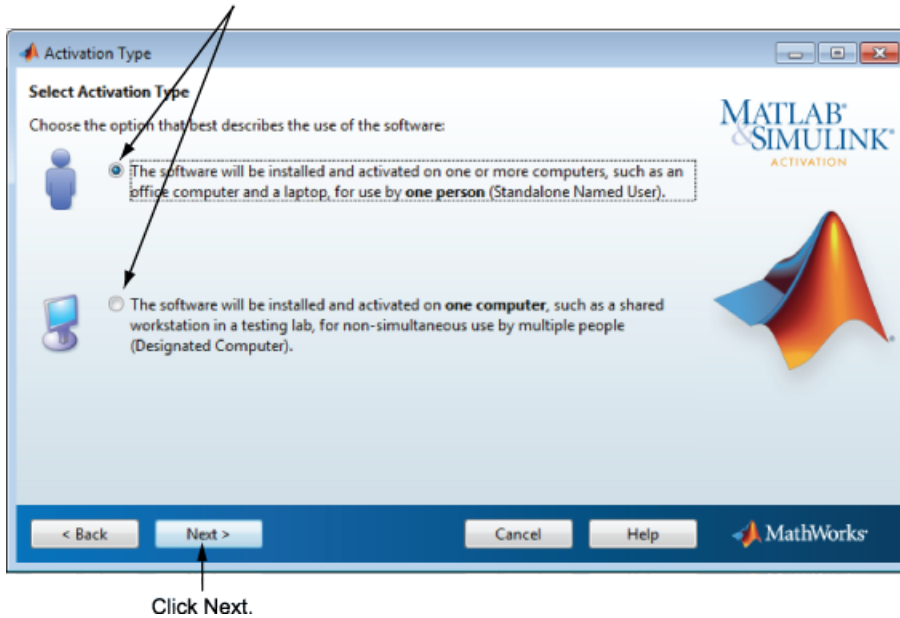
Activation Type

Select Activation Type

Choose the option that best describes the use of the software:

MATLAB® & SIMULINK®
ACTIVATION

The software will be installed and activated on one or more computers, such as an office computer and a laptop, for use by **one person** (Standalone Named User).

The software will be installed and activated on **one computer**, such as a shared workstation in a testing lab, for non-simultaneous use by multiple people (Designated Computer).

< Back

Next >

Cancel

Help

MathWorks®

Click Next.